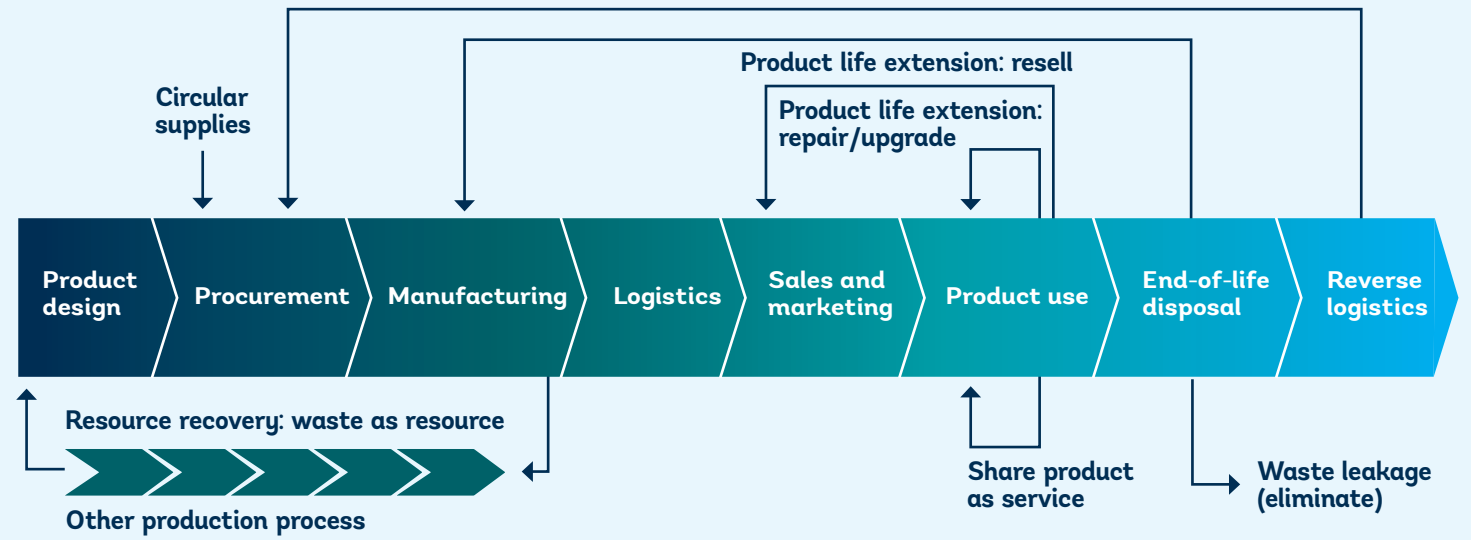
Product life extension: resell

Circular supplies

Product life extension: repair/upgrade

Product design

Procurement

Manufacturing

Logistics

Sales and marketing

Product use

End-of-life disposal

Reverse logistics

Resource recovery: waste as resource

Other production process

Share product as service

Waste leakage (eliminate)